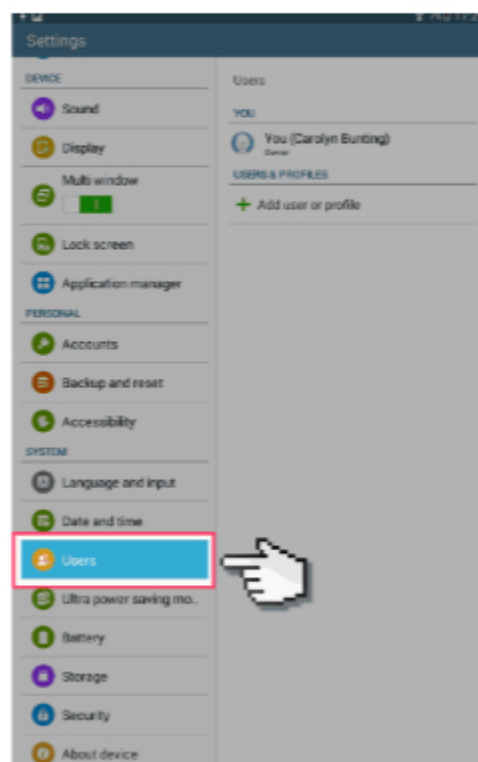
Settings

DEVICE

Sound

Display

Multi window

Lock screen

Application manager

PERSONAL

Accounts

Backup and reset

Accessibility

SYSTEM

Language and input

Date and time

Users

Ultra power saving mo...

Battery

Storage

Security

About device

Users

YOU

You (Carolyn Bunting)

Owner

USERS & PROFILES

+ Add user or profile